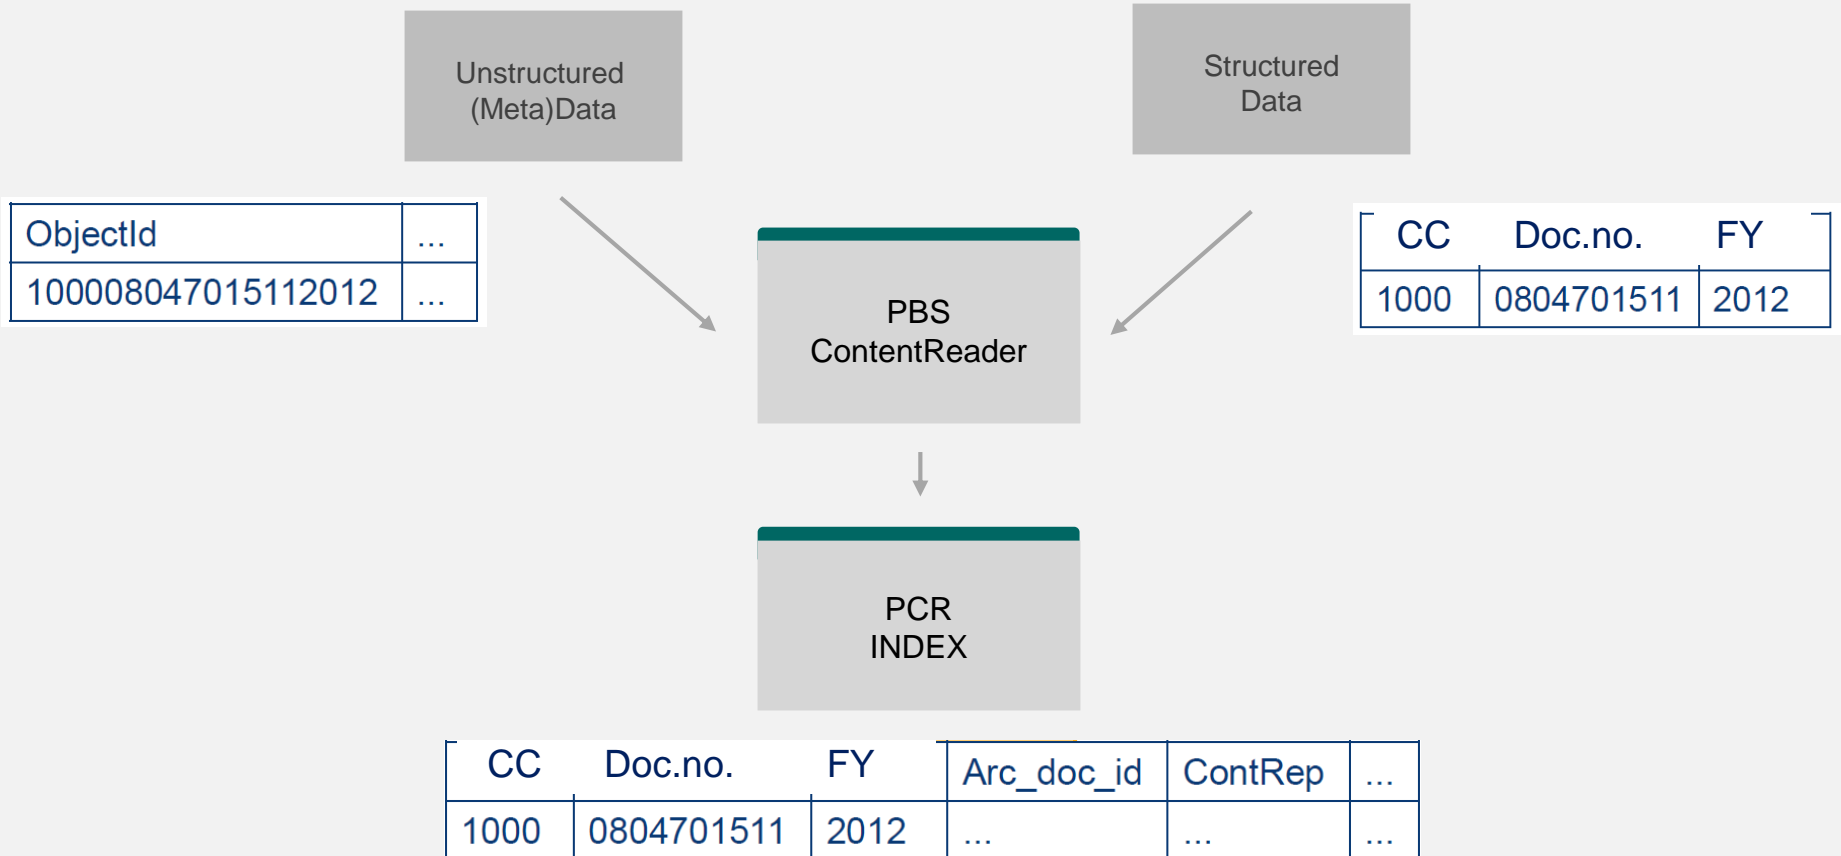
Unstructured (Meta)Data

Structured Data

| ObjectId | ... |
|---|---|
| 100008047015112012 | ... |

PBS ContentReader

| CC | Doc.no. | FY |
|---|---|---|
| 1000 | 0804701511 | 2012 |

PCR INDEX

| CC | Doc.no. | FY | Arc_doc_id | ContRep | ... |
|---|---|---|---|---|---|
| 1000 | 0804701511 | 2012 | ... | ... | ... |